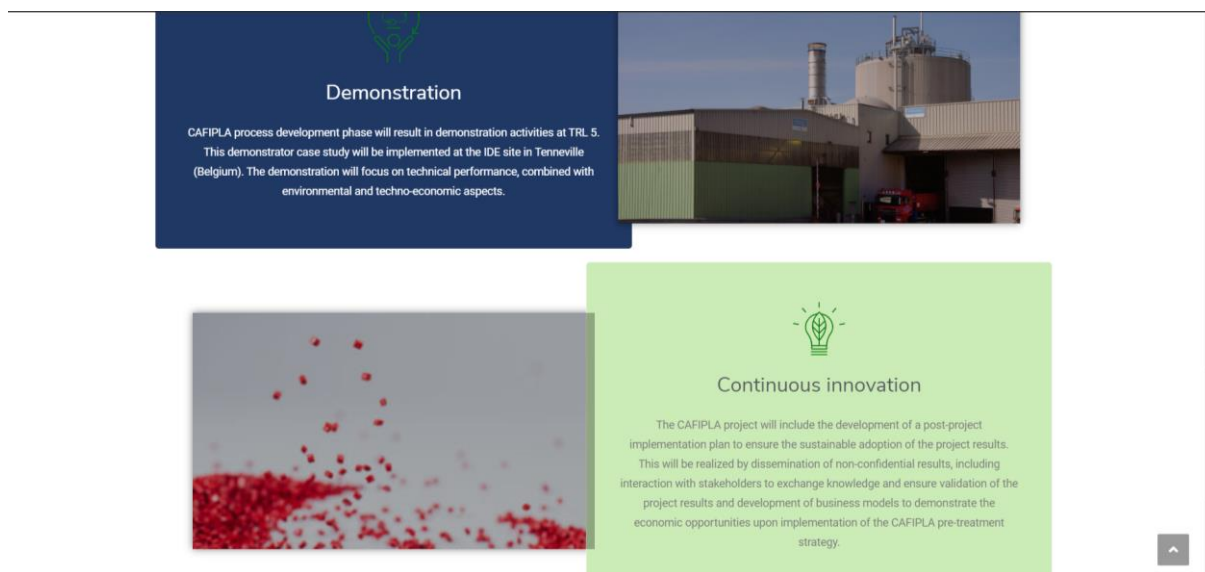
Demonstration

CAFIPLA process development phase will result in demonstration activities at TRL 5. This demonstrator case study will be implemented at the IDE site in Tenneville (Belgium). The demonstration will focus on technical performance, combined with environmental and techno-economic aspects.

Continuous innovation

The CAFIPLA project will include the development of a post-project implementation plan to ensure the sustainable adoption of the project results. This will be realized by dissemination of non-confidential results, including interaction with stakeholders to exchange knowledge and ensure validation of the project results and development of business models to demonstrate the economic opportunities upon implementation of the CAFIPLA pre-treatment strategy.